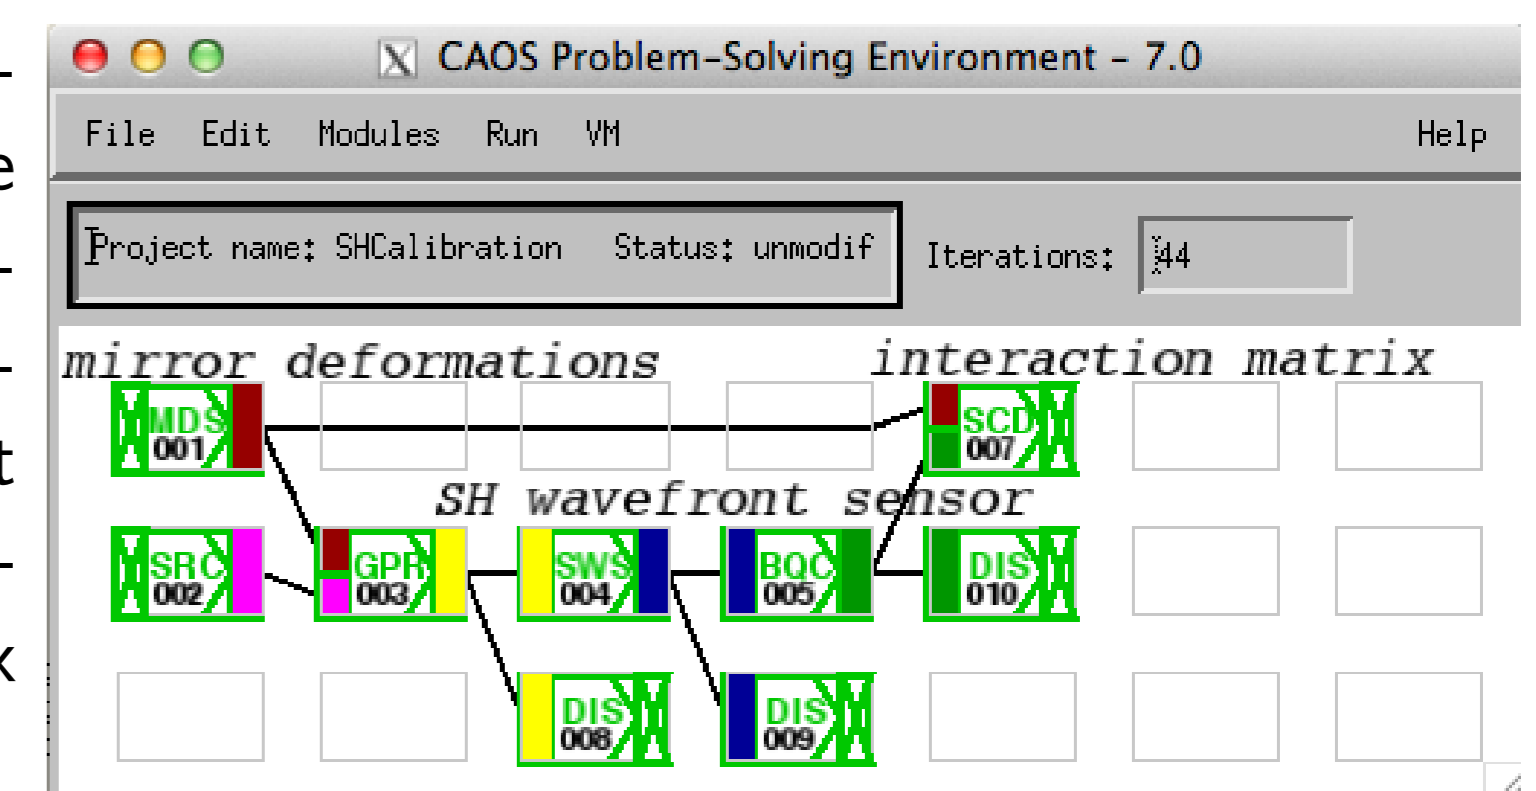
CAOS Problem-Solving Environment - 7.0

File Edit Modules Run VM Help

Project name: SHCalibration Status: unmodif

Iterations: 44

mirror deformations

interaction matrix

MDS 001

SCD 007

SH wavefront sensor

SRC 002

GPR 003

SWS 004

BQC 005

DIS 010

DIS 008

DIS 009